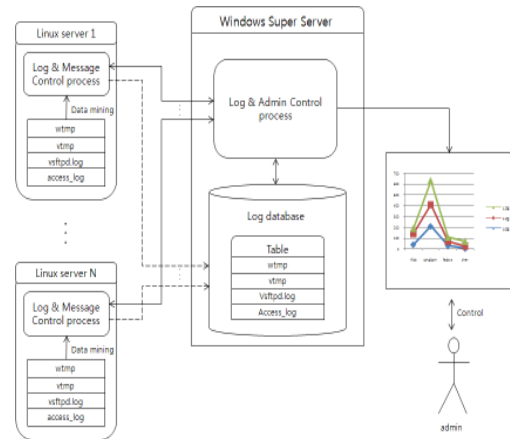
Linux server 1

Log & Message Control process

Data mining

wtmp

vtmp

vsftpd.log

access_log

Linux server N

Log & Message Control process

Data mining

wtmp

vtmp

vsftpd.log

access_log

Windows Super Server

Log & Admin Control process

Log database

Table

wtmp

vtmp

Vsftpd.log

Access_log

Control

admin